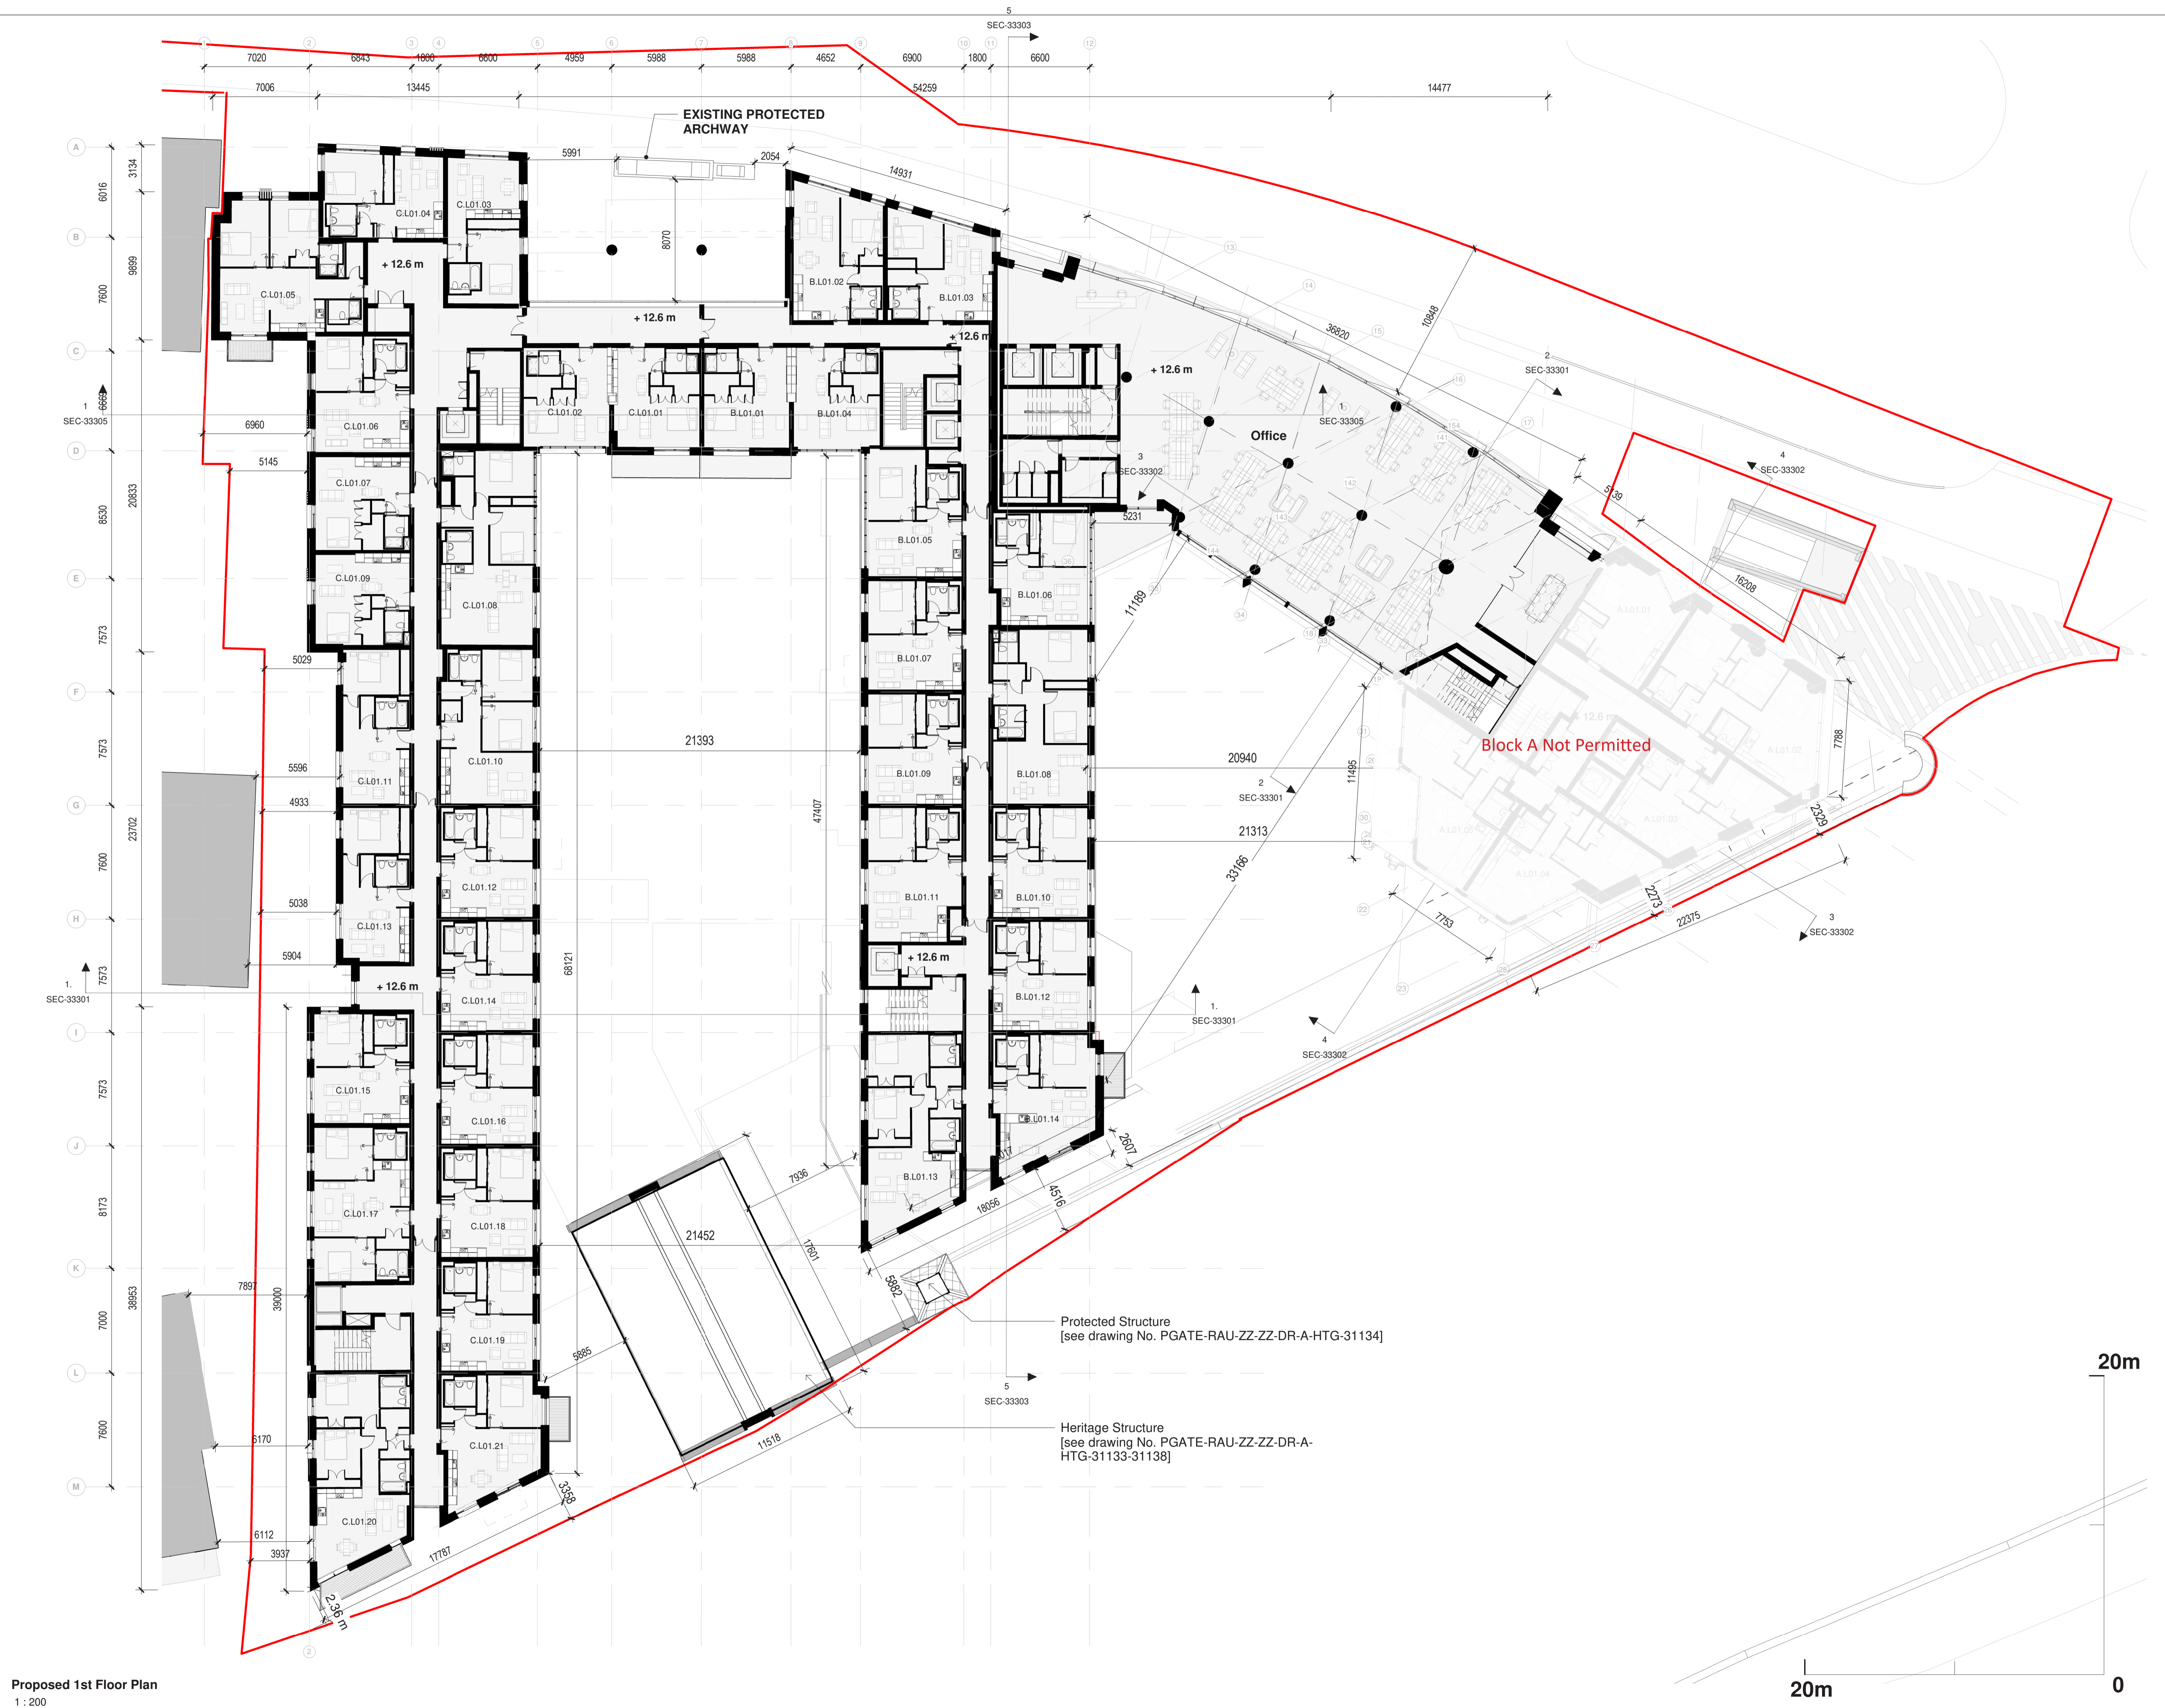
5
SEC-33303

7020 6843 1800 6600 4959 5988 5988 4652 6900 1800 6600

7006 13445 54259 14477

EXISTING PROTECTED ARCHWAY

5991 2054 14931

C.L01.04 C.L01.03

+ 12.6 m

8070

B.L01.02 B.L01.03

C.L01.05

+ 12.6 m

+ 12.6 m

36820 10848

+ 12.6 m

C.L01.02 C.L01.01 B.L01.01 B.L01.04

1
SEC-33305

6960

C.L01.06

Office

1
SEC-33305

2
SEC-33301

3
SEC-33302

4
SEC-33302

5145

C.L01.07

5231

B.L01.05

5139

C.L01.09

C.L01.08

B.L01.06

11189

16208

5029

B.L01.07

C.L01.10

21393

20940

Block A Not Permitted

7788

B.L01.08

5596

C.L01.11

2
SEC-33301

11495

4933

47407

21313

2329

33166

C.L01.12

5038

B.L01.11

B.L01.10

C.L01.13

2273

22375

7753

3
SEC-33302

5904

+ 12.6 m

1.
SEC-33301

+ 12.6 m

C.L01.14

68121

B.L01.12

1.
SEC-33301

4
SEC-33302

C.L01.15

C.L01.16

B.L01.14

2607

C.L01.17

7936

B.L01.13

18056

4516

C.L01.18

21452

17601

7897

39000

5862

C.L01.19

Protected Structure
[see drawing No. PGATE-RAU-ZZ-ZZ-DR-A-HTG-31134]

5885

5
SEC-33303

C.L01.21

Heritage Structure
[see drawing No. PGATE-RAU-ZZ-ZZ-DR-A-HTG-31133-31138]

11518

6170

3358

C.L01.20

6112

3937

17787

2.36 m

3134 6016 9899 7600 6669 20833 8530 7573 7573 23702 7600 7573 7573 8173 38953 7000 7600

A B C D E F G H I J K L M

20m

20m 0

Proposed 1st Floor Plan
1 : 200